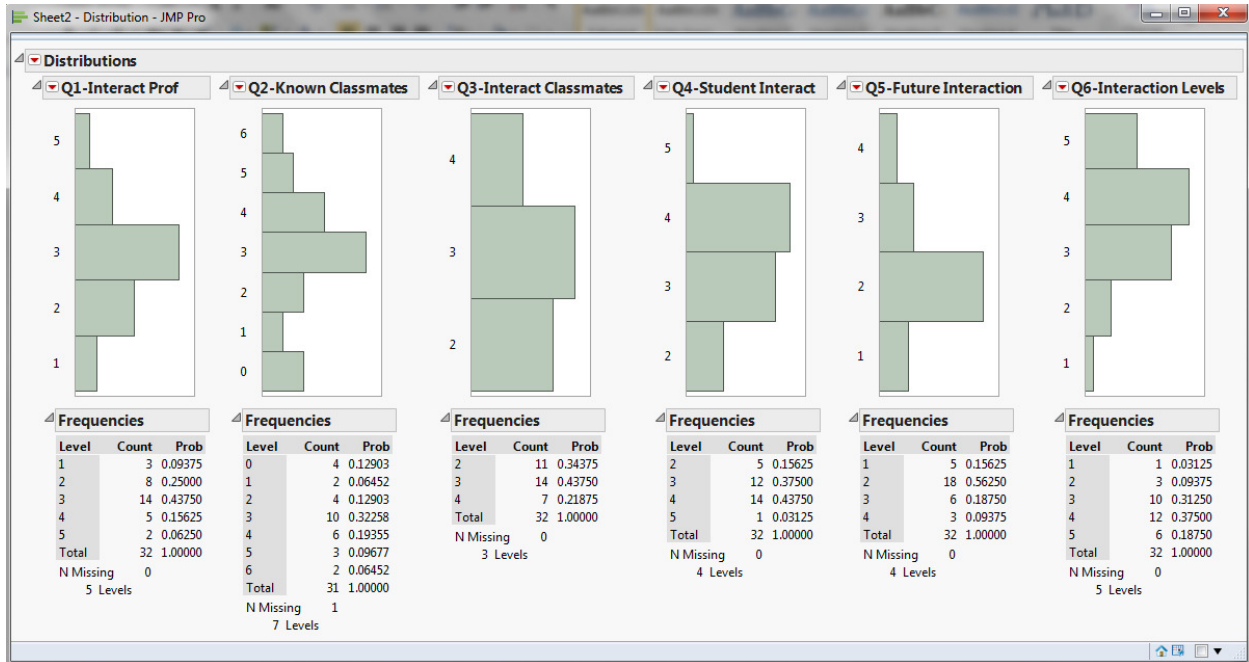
Sheet2 - Distribution - JMP Pro

Distributions

Q1-Interact Prof

5
4
3
2
1

Frequencies

| Level | Count | Prob |
|---|---|---|
| 1 | 3 | 0.09375 |
| 2 | 8 | 0.25000 |
| 3 | 14 | 0.43750 |
| 4 | 5 | 0.15625 |
| 5 | 2 | 0.06250 |
| Total | 32 | 1.00000 |

N Missing 0
5 Levels

Q2-Known Classmates

6
5
4
3
2
1
0

Frequencies

| Level | Count | Prob |
|---|---|---|
| 0 | 4 | 0.12903 |
| 1 | 2 | 0.06452 |
| 2 | 4 | 0.12903 |
| 3 | 10 | 0.32258 |
| 4 | 6 | 0.19355 |
| 5 | 3 | 0.09677 |
| 6 | 2 | 0.06452 |
| Total | 31 | 1.00000 |

N Missing 1
7 Levels

Q3-Interact Classmates

4
3
2

Frequencies

| Level | Count | Prob |
|---|---|---|
| 2 | 11 | 0.34375 |
| 3 | 14 | 0.43750 |
| 4 | 7 | 0.21875 |
| Total | 32 | 1.00000 |

N Missing 0
3 Levels

Q4-Student Interact

5
4
3
2

Frequencies

| Level | Count | Prob |
|---|---|---|
| 2 | 5 | 0.15625 |
| 3 | 12 | 0.37500 |
| 4 | 14 | 0.43750 |
| 5 | 1 | 0.03125 |
| Total | 32 | 1.00000 |

N Missing 0
4 Levels

Q5-Future Interaction

4
3
2
1

Frequencies

| Level | Count | Prob |
|---|---|---|
| 1 | 5 | 0.15625 |
| 2 | 18 | 0.56250 |
| 3 | 6 | 0.18750 |
| 4 | 3 | 0.09375 |
| Total | 32 | 1.00000 |

N Missing 0
4 Levels

Q6-Interaction Levels

5
4
3
2
1

Frequencies

| Level | Count | Prob |
|---|---|---|
| 1 | 1 | 0.03125 |
| 2 | 3 | 0.09375 |
| 3 | 10 | 0.31250 |
| 4 | 12 | 0.37500 |
| 5 | 6 | 0.18750 |
| Total | 32 | 1.00000 |

N Missing 0
5 Levels